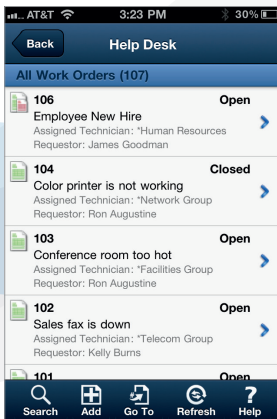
AT&T 3:23 PM 30%

Back Help Desk

All Work Orders (107)

106 Open
Employee New Hire
Assigned Technician: *Human Resources
Requestor: James Goodman

104 Closed
Color printer is not working
Assigned Technician: *Network Group
Requestor: Ron Augustine

103 Open
Conference room too hot
Assigned Technician: *Facilities Group
Requestor: Ron Augustine

102 Open
Sales fax is down
Assigned Technician: *Telecom Group
Requestor: Kelly Burns

101 Open

Search Add Go To Refresh Help